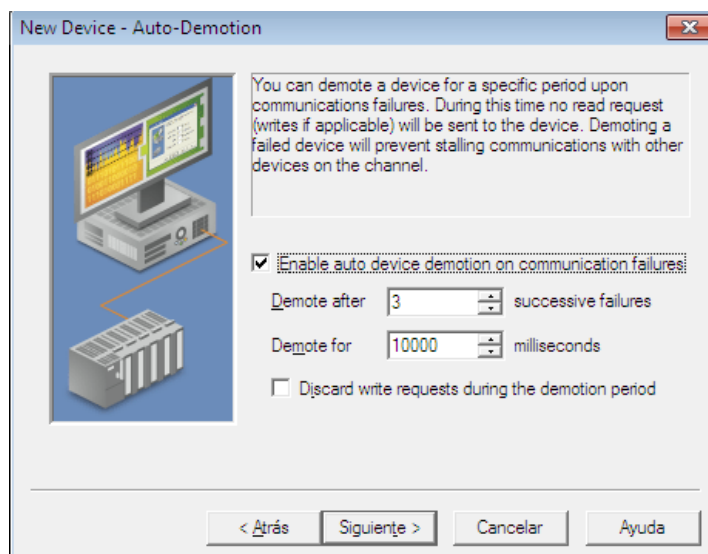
New Device - Auto-Demotion

You can demote a device for a specific period upon communications failures. During this time no read request (writes if applicable) will be sent to the device. Demoting a failed device will prevent stalling communications with other devices on the channel.

Enable auto device demotion on communication failures

Demote after 3 successive failures

Demote for 10000 milliseconds

Discard write requests during the demotion period

< Atrás | Siguiente > | Cancelar | Ayuda